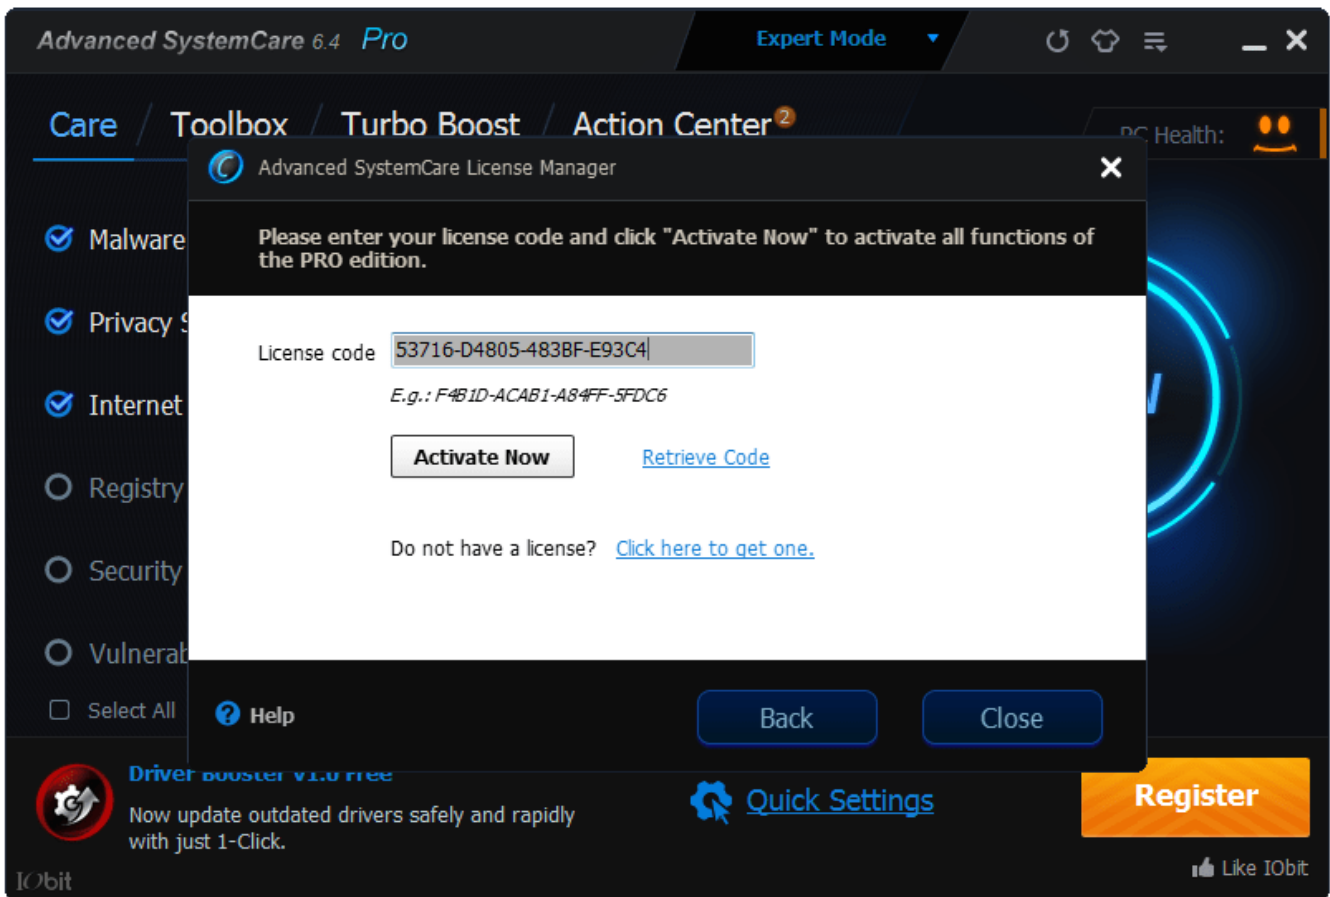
Advanced SystemCare 6.4 Pro

Expert Mode

Care / Toolbox / Turbo Boost / Action Center 2

PC Health:

Malware

Privacy

Internet

Registry

Security

Vulnerab

Select All

Advanced SystemCare License Manager

Please enter your license code and click "Activate Now" to activate all functions of the PRO edition.

License code 53716-D4805-483BF-E93C4

E.g.: F4B1D-ACAB1-A84FF-5FDC6

Activate Now

Retrieve Code

Do not have a license? Click here to get one.

Help

Back

Close

Driver Booster V1.0 Free

Now update outdated drivers safely and rapidly with just 1-Click.

Quick Settings

Register

IObit

Like IObit